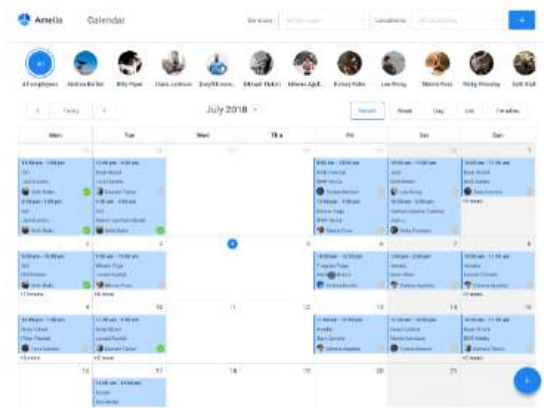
Amelia Calendar

Services

Locations

All employees

Billy Pyne

July 2018

Today

Month

Week

Day

List

Timeline

Mon

Tue

Wed

Thu

Fri

Sat

Sun

1

2

3

4

5

6

7

8

9

10

11

12

13

14

15

16

17

18

19

20

21

22

+3 more

+1 more

+